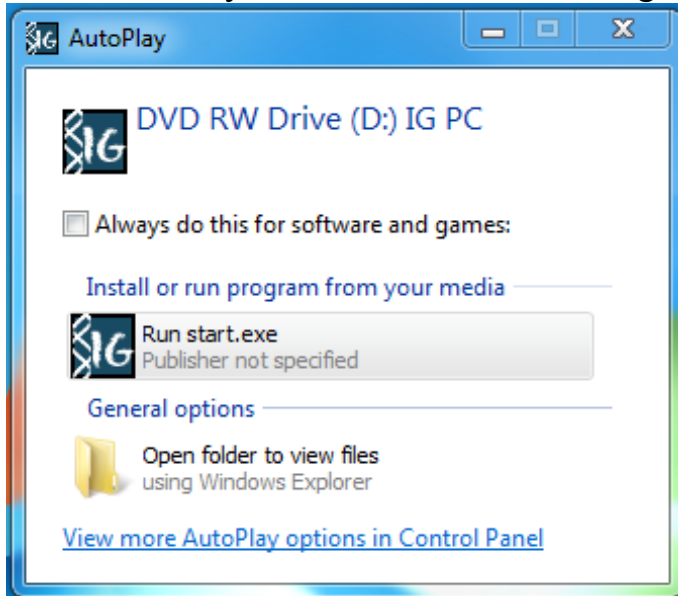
AutoPlay

DVD RW Drive (D:) IG PC

Always do this for software and games:

Install or run program from your media

Run start.exe
Publisher not specified

General options

Open folder to view files
using Windows Explorer

View more AutoPlay options in Control Panel